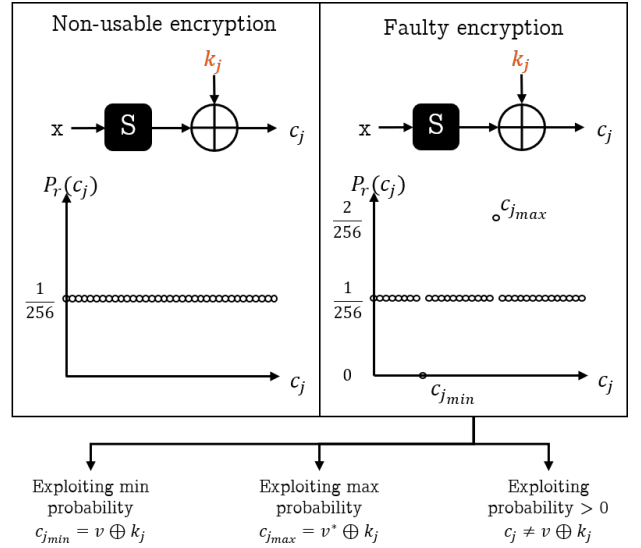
Non-usable encryption

$k_j$

x S $c_j$

$P_r(c_j)$

$\frac{1}{256}$

$c_j$

Faulty encryption

$k_j$

x S $c_j$

$P_r(c_j)$

$\frac{2}{256}$

$c_{j_{max}}$

$\frac{1}{256}$

0

$c_{j_{min}}$

$c_j$

Exploiting min probability
$c_{j_{min}} = v \oplus k_j$

Exploiting max probability
$c_{j_{max}} = v^* \oplus k_j$

Exploiting probability $> 0$
$c_j \neq v \oplus k_j$